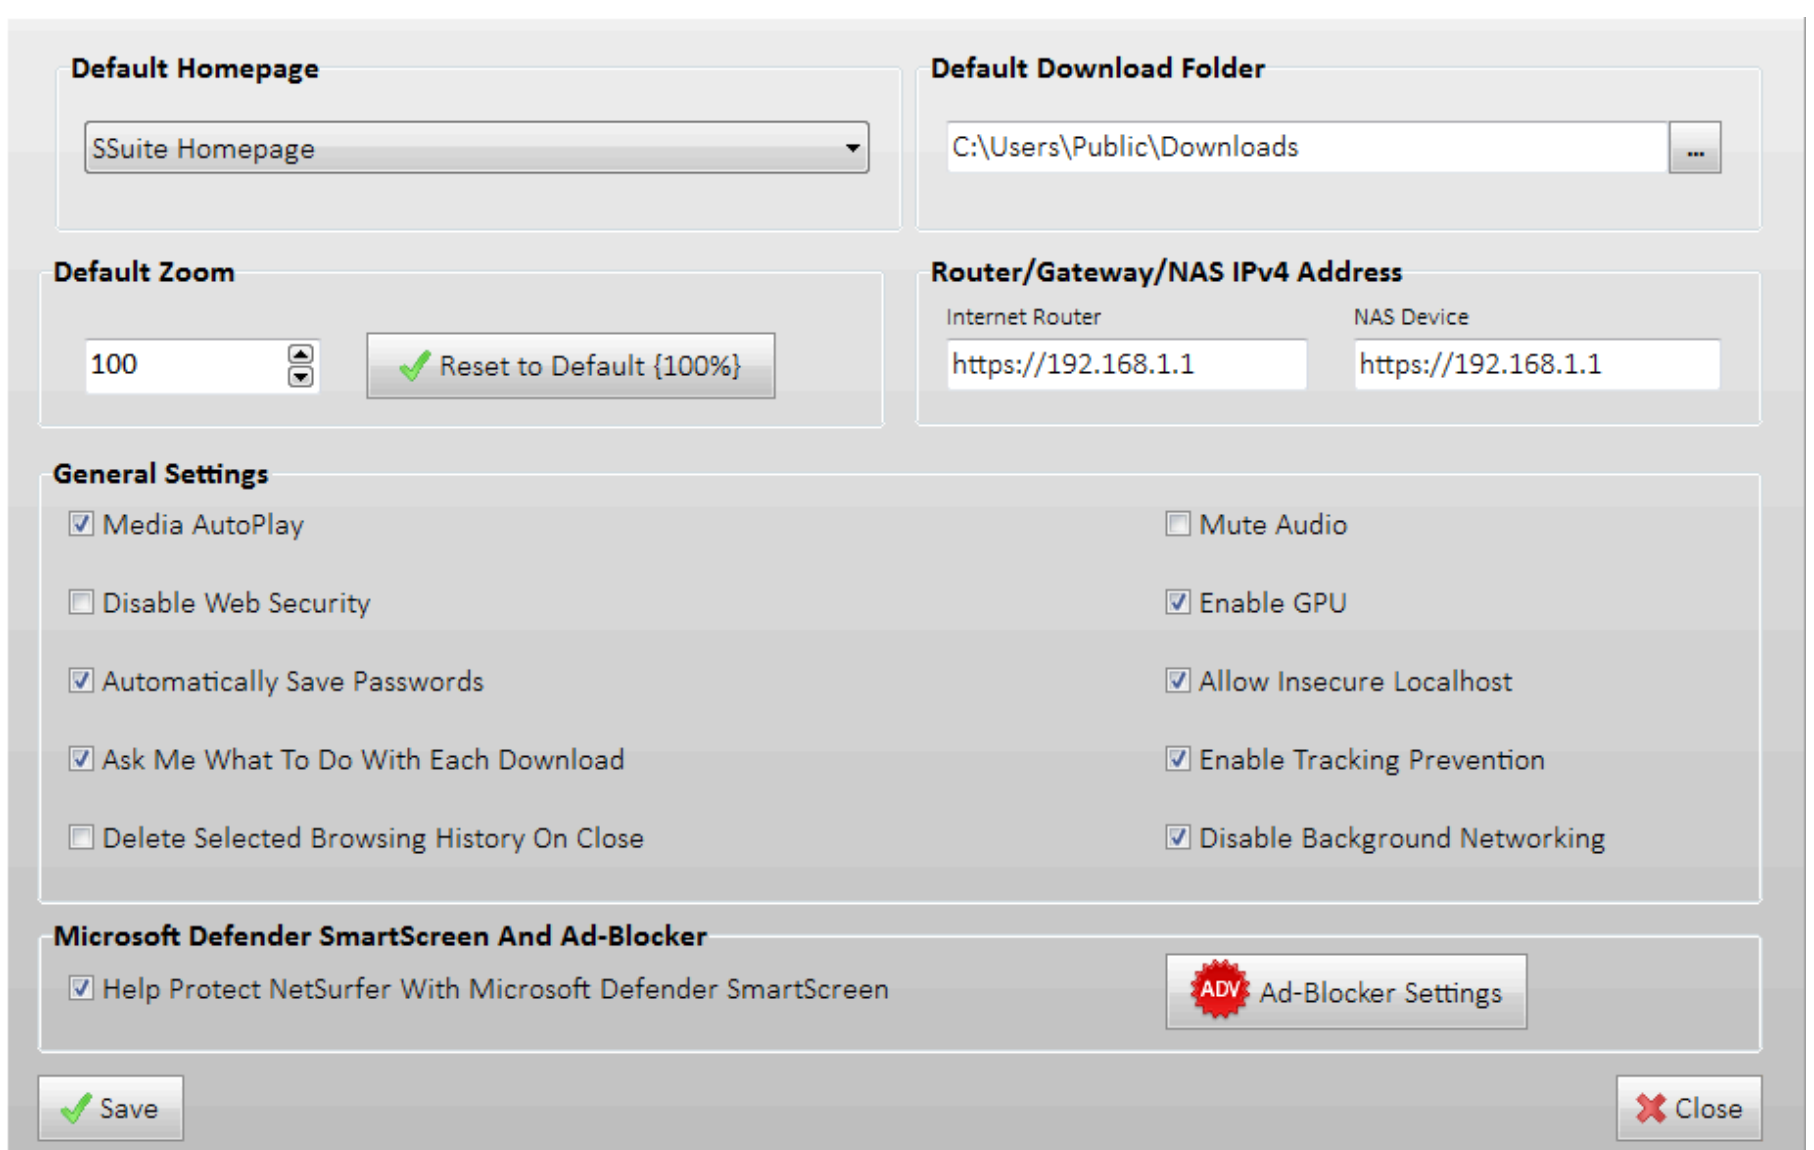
Default Homepage

SSuite Homepage

Default Download Folder

C:\Users\Public\Downloads

...

Default Zoom

100

Reset to Default {100%}

Router/Gateway/NAS IPv4 Address

Internet Router

https://192.168.1.1

NAS Device

https://192.168.1.1

General Settings

Media AutoPlay

Mute Audio

Disable Web Security

Enable GPU

Automatically Save Passwords

Allow Insecure Localhost

Ask Me What To Do With Each Download

Enable Tracking Prevention

Delete Selected Browsing History On Close

Disable Background Networking

Microsoft Defender SmartScreen And Ad-Blocker

Help Protect NetSurfer With Microsoft Defender SmartScreen

ADV Ad-Blocker Settings

Save

Close